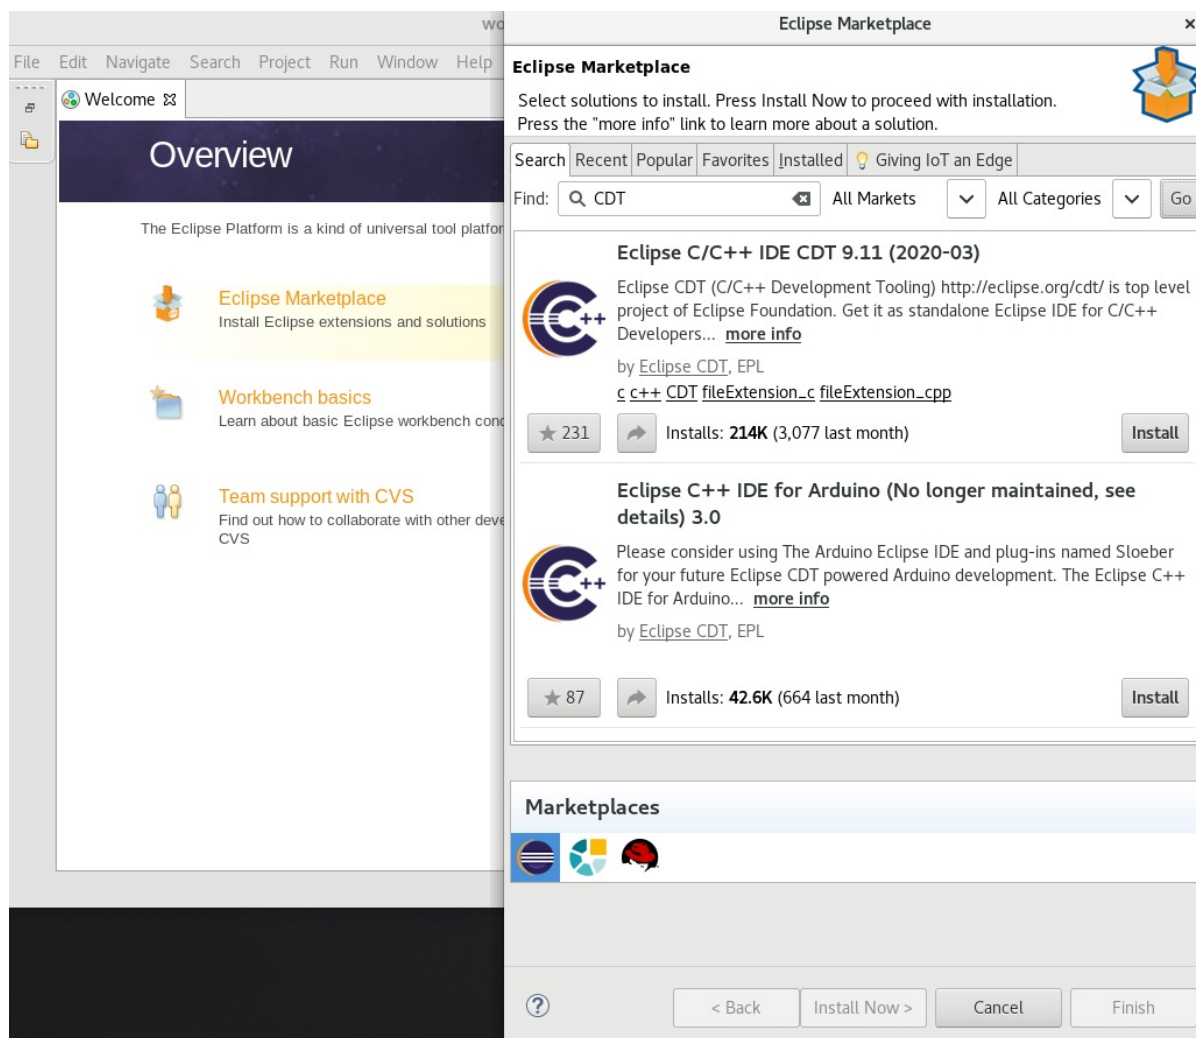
wo

File Edit Navigate Search Project Run Window Help

Welcome ☒

Overview

The Eclipse Platform is a kind of universal tool platfor

Eclipse Marketplace
Install Eclipse extensions and solutions

Workbench basics
Learn about basic Eclipse workbench conc

Team support with CVS
Find out how to collaborate with other deve CVS

Eclipse Marketplace ×

Eclipse Marketplace

Select solutions to install. Press Install Now to proceed with installation.
Press the "more info" link to learn more about a solution.

Search Recent Popular Favorites Installed Giving IoT an Edge

Find: CDT All Markets All Categories Go

Eclipse C/C++ IDE CDT 9.11 (2020-03)

Eclipse CDT (C/C++ Development Tooling) http://eclipse.org/cdt/ is top level project of Eclipse Foundation. Get it as standalone Eclipse IDE for C/C++ Developers... more info

by Eclipse CDT, EPL

c c++ CDT fileExtension_c fileExtension_cpp

231 Installs: 214K (3,077 last month) Install

Eclipse C++ IDE for Arduino (No longer maintained, see details) 3.0

Please consider using The Arduino Eclipse IDE and plug-ins named Sloeber for your future Eclipse CDT powered Arduino development. The Eclipse C++ IDE for Arduino... more info

by Eclipse CDT, EPL

87 Installs: 42.6K (664 last month) Install

Marketplaces

< Back Install Now > Cancel Finish